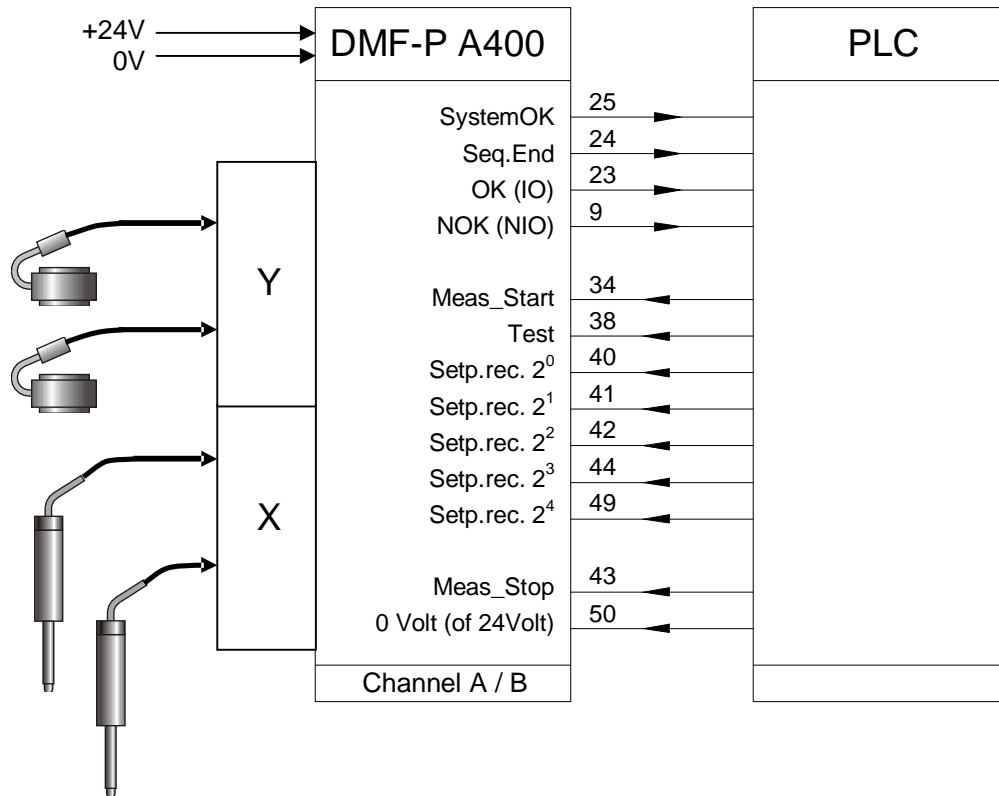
+24V
0V

DMF-P A400

PLC

SystemOK 25
Seq.End 24
OK (IO) 23
NOK (NIO) 9

Y

Meas_Start 34
Test 38
Setp.rec. $2^0$ 40
Setp.rec. $2^1$ 41
Setp.rec. $2^2$ 42
Setp.rec. $2^3$ 44
Setp.rec. $2^4$ 49

X

Meas_Stop 43
0 Volt (of 24Volt) 50

Channel A / B